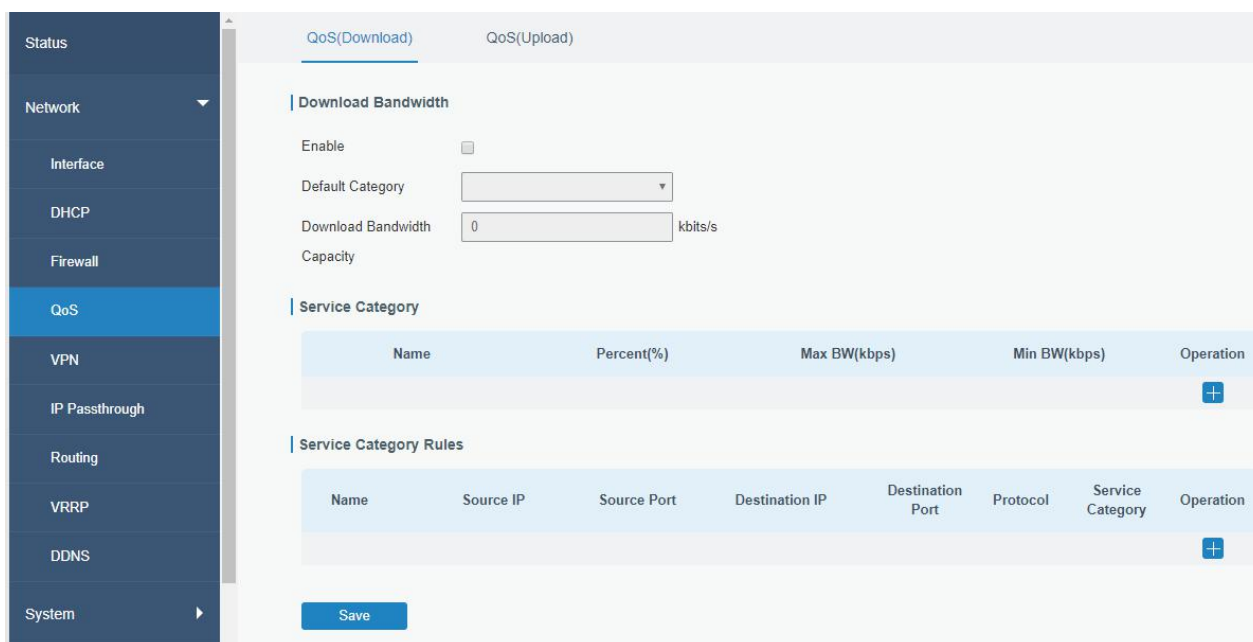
Status

Network

Interface

DHCP

Firewall

QoS

VPN

IP Passthrough

Routing

VRRP

DDNS

System

QoS(Download) QoS(Upload)

Download Bandwidth

Enable

Default Category

Download Bandwidth Capacity 0 kbits/s

Service Category

| Name | Percent(%) | Max BW(kbps) | Min BW(kbps) | Operation |
|---|---|---|---|---|
| | | | | + |

Service Category Rules

| Name | Source IP | Source Port | Destination IP | Destination Port | Protocol | Service Category | Operation |
|---|---|---|---|---|---|---|---|
| | | | | | | | + |

Save